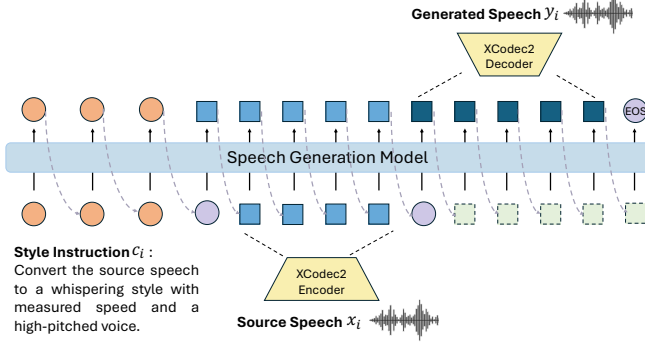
Generated Speech $y_i$

XCodec2 Decoder

EOS

Speech Generation Model

Style Instruction $c_i$ :
Convert the source speech to a whispering style with measured speed and a high-pitched voice.

XCodec2 Encoder

Source Speech $x_i$